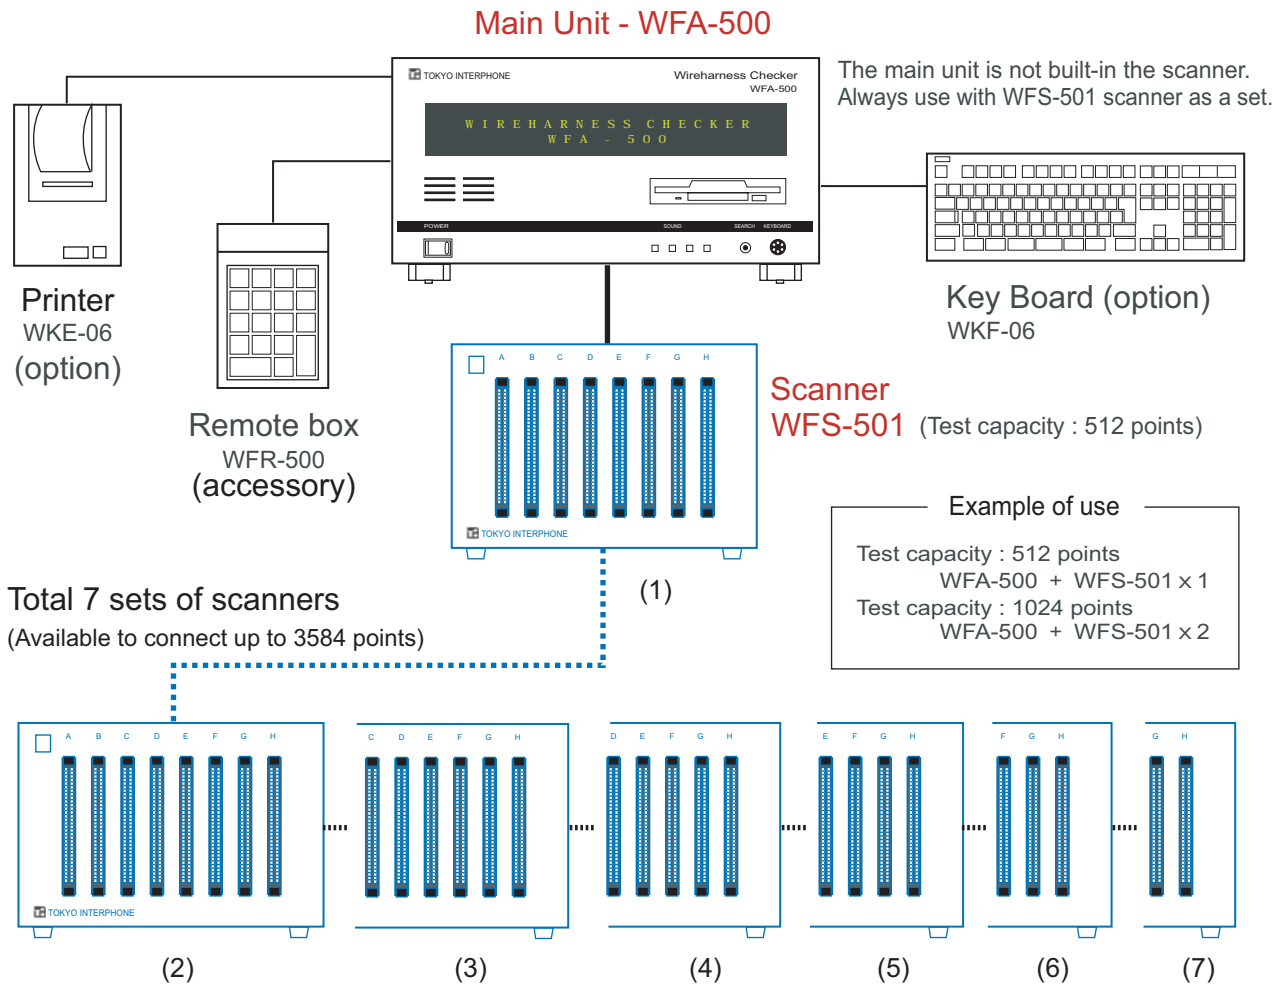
Main Unit - WFA-500

TOKYO INTERPHONE

Wireharness Checker
WFA-500

WIREHARNESS CHECKER
WFA - 500

POWER

SOUND

SEARCH KEYBOARD

The main unit is not built-in the scanner.
Always use with WFS-501 scanner as a set.

Printer
WKE-06
(option)

Remote box
WFR-500
(accessory)

Key Board (option)
WKF-06

A B C D E F G H

TOKYO INTERPHONE

Scanner
WFS-501 (Test capacity : 512 points)

(1)

Example of use

Test capacity : 512 points
WFA-500 + WFS-501 x 1
Test capacity : 1024 points
WFA-500 + WFS-501 x 2

Total 7 sets of scanners
(Available to connect up to 3584 points)

A B C D E F G H

TOKYO INTERPHONE

C D E F G H

D E F G H

E F G H

F G H

G H

(2) (3) (4) (5) (6) (7)